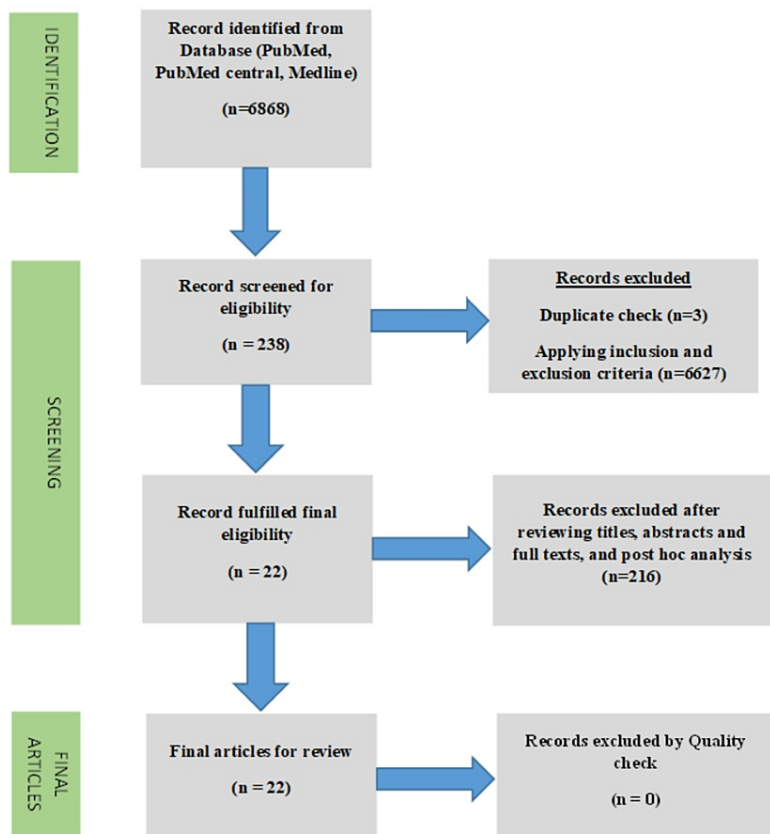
IDENTIFICATION

Record identified from Database (PubMed, PubMed central, Medline)

(n=6868)

SCREENING

Record screened for eligibility

(n = 238)

Records excluded

Duplicate check (n=3)

Applying inclusion and exclusion criteria (n=6627)

Record fulfilled final eligibility

(n = 22)

Records excluded after reviewing titles, abstracts and full texts, and post hoc analysis (n=216)

FINAL ARTICLES

Final articles for review

(n = 22)

Records excluded by Quality check

(n = 0)